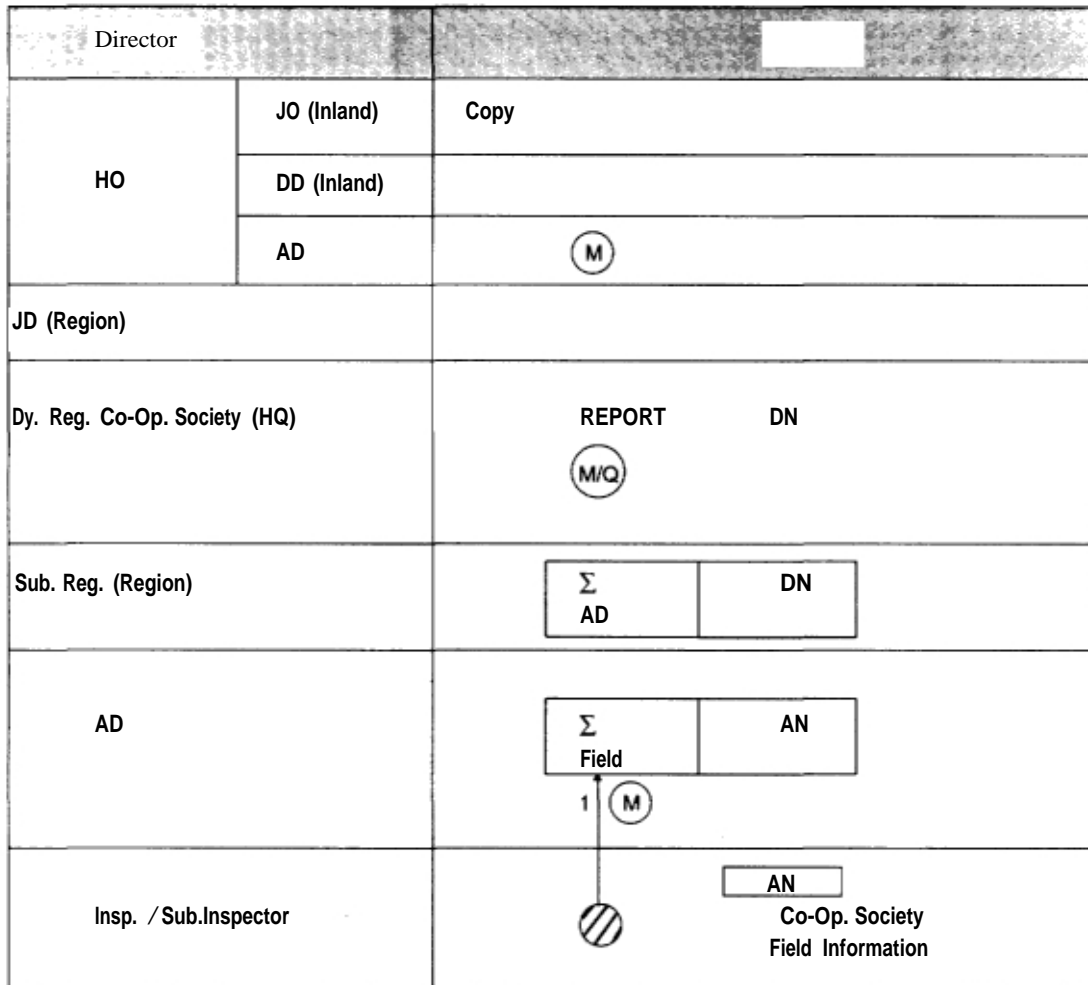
| Director | | |
|---|---|---|
| HO | JO (Inland) | Copy |
| | DD (Inland) | |
| | AD | M |
| JD (Region) | | |
| Dy. Reg. Co-Op. Society (HQ) | | REPORT DN M/Q |
| Sub. Reg. (Region) | | $\Sigma$ AD \| DN |
| AD | | $\Sigma$ Field \| AN 1 M |
| Insp. / Sub.Inspector | | AN Co-Op. Society Field Information |